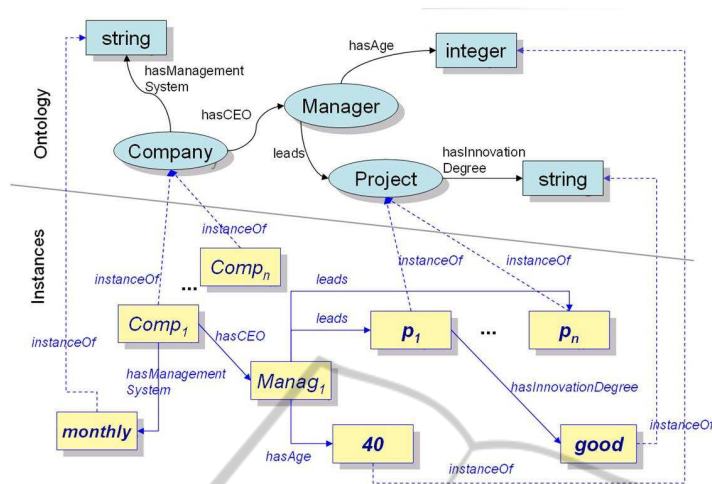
string

hasManagement System

hasAge

integer

hasCEO

Manager

Ontology

Company

leads

Project

hasInnovation Degree

string

instanceOf

Instances

instanceOf

$Comp_n$

...

instanceOf

instanceOf

leads

$Comp_1$

hasCEO

leads

$p_1$

...

$p_n$

instanceOf

hasManagement System

$Manag_1$

hasInnovationDegree

monthly

40

good

instanceOf

hasAge

instanceOf